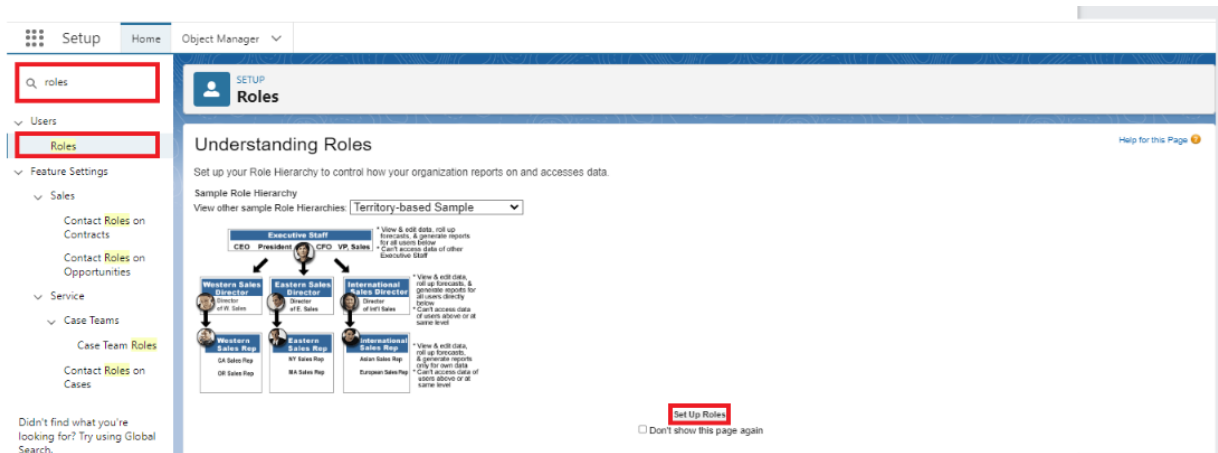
Setup Home Object Manager

roles

Users

Roles

Feature Settings

Sales

Contact Roles on Contracts

Contact Roles on Opportunities

Service

Case Teams

Case Team Roles

Contact Roles on Cases

Didn't find what you're looking for? Try using Global Search.

SETUP
Roles

Understanding Roles

Help for this Page

Set up your Role Hierarchy to control how your organization reports on and accesses data.

Sample Role Hierarchy
View other sample Role Hierarchies: Territory-based Sample

Executive Staff
CEO President CFO VP, Sales

* View & edit data, roll up forecasts, & generate reports for all users below
* Can't access data of other Executive Staff

Western Sales Director
Director of W. Sales

Eastern Sales Director
Director of E. Sales

International Sales Director
Director of Int'l Sales

* View & edit data, roll up forecasts, & generate reports for all users directly below
* Can't access data of users above or at same level

Western Sales Rep
CA Sales Rep
OR Sales Rep

Eastern Sales Rep
NY Sales Rep
MA Sales Rep

International Sales Rep
Asian Sales Rep
European Sales Rep

* View & edit data, roll up forecasts, & generate reports only for own data
* Can't access data of users above or at same level

Set Up Roles
Don't show this page again